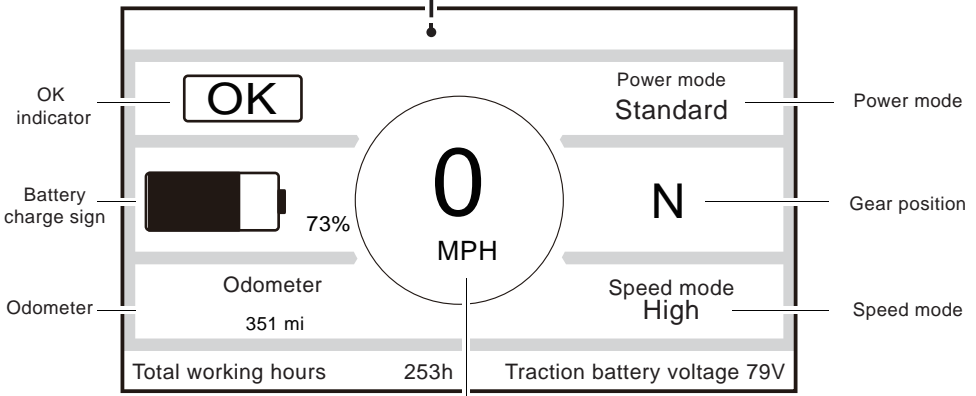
OK indicator

OK

Power mode
Standard

Power mode

Battery charge sign

73%

0
MPH

N

Gear position

Odometer
351 mi

Odometer

Speed mode
High

Speed mode

Total working hours 253h

Traction battery voltage 79V